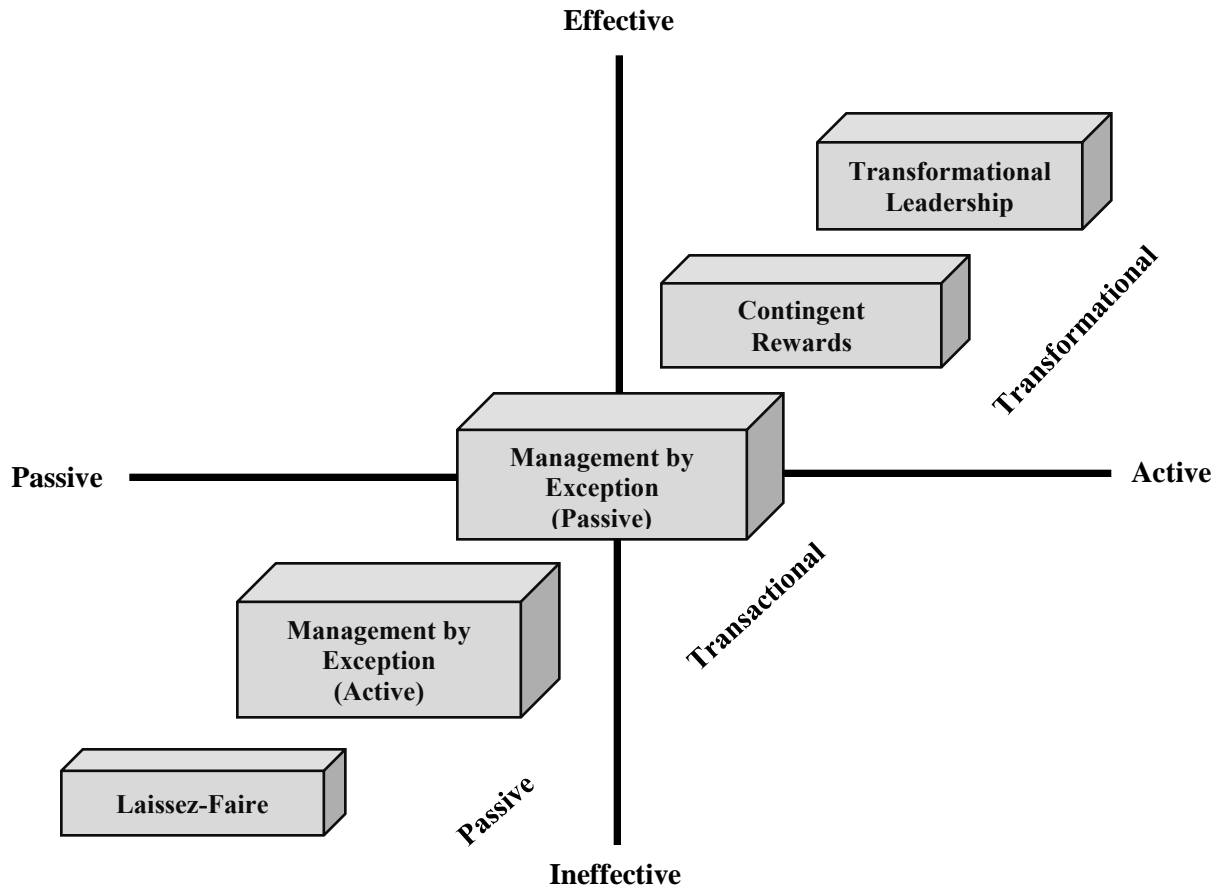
Effective

Transformational Leadership

Contingent Rewards

Transformational

Passive

Management by Exception (Passive)

Active

Transactional

Management by Exception (Active)

Laissez-Faire

Passive

Ineffective